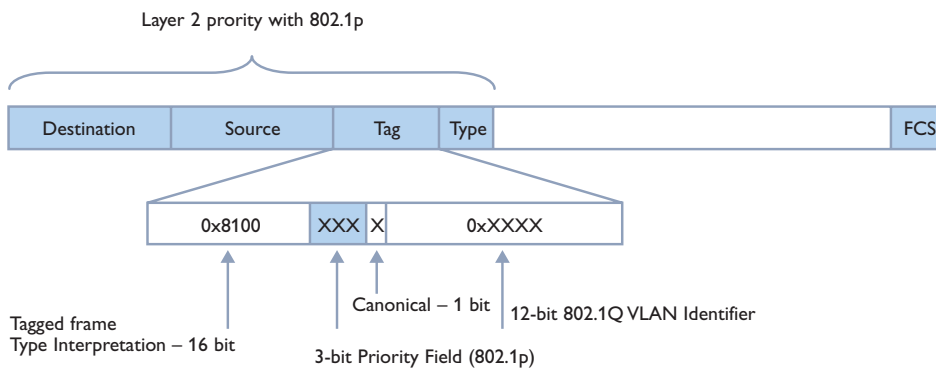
Layer 2 prority with 802.1p

Destination
Source
Tag
Type
FCS

0x8100
XXX
X
0xXXXX

Canonical – 1 bit
12-bit 802.1Q VLAN Identifier

Tagged frame
Type Interpretation – 16 bit

3-bit Priority Field (802.1p)